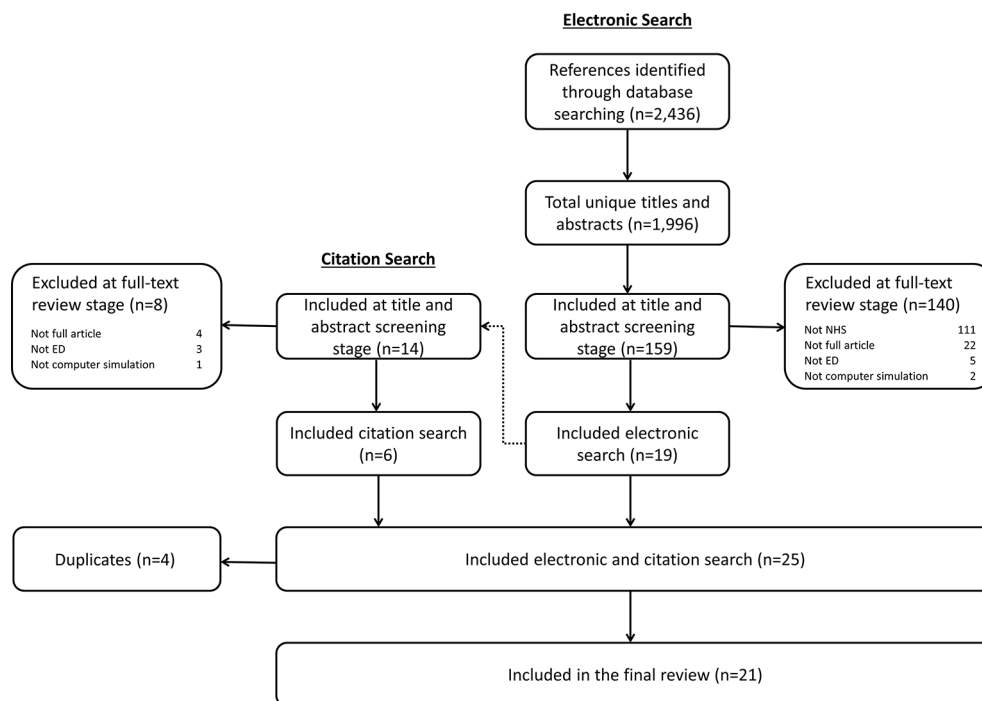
Electronic Search

References identified through database searching (n=2,436)

Total unique titles and abstracts (n=1,996)

Citation Search

Excluded at full-text review stage (n=8)

| | |
|---|---|
| Not full article | 4 |
| Not ED | 3 |
| Not computer simulation | 1 |

Included at title and abstract screening stage (n=14)

Included at title and abstract screening stage (n=159)

Excluded at full-text review stage (n=140)

| | |
|---|---|
| Not NHS | 111 |
| Not full article | 22 |
| Not ED | 5 |
| Not computer simulation | 2 |

Included citation search (n=6)

Included electronic search (n=19)

Duplicates (n=4)

Included electronic and citation search (n=25)

Included in the final review (n=21)